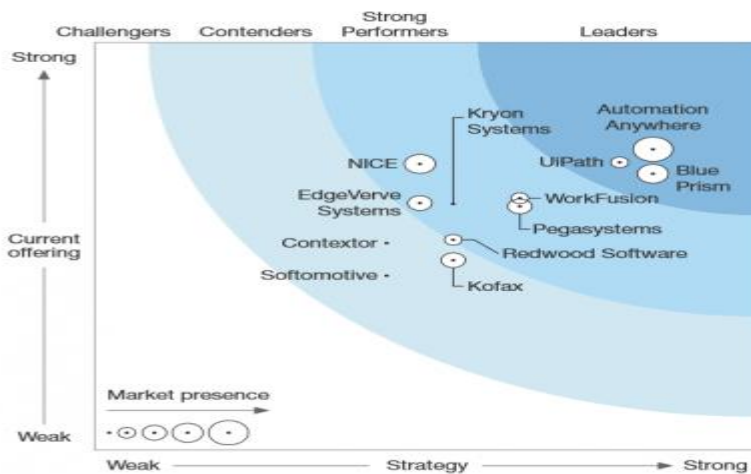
Challengers Contenders Strong Performers Leaders

Strong

Current offering

Weak

Kryon Systems

Automation Anywhere

NICE

UiPath

Blue Prism

EdgeVerve Systems

WorkFusion

Pegasystems

Contextor

Redwood Software

Softomotive

Kofax

Market presence

Weak Strategy Strong